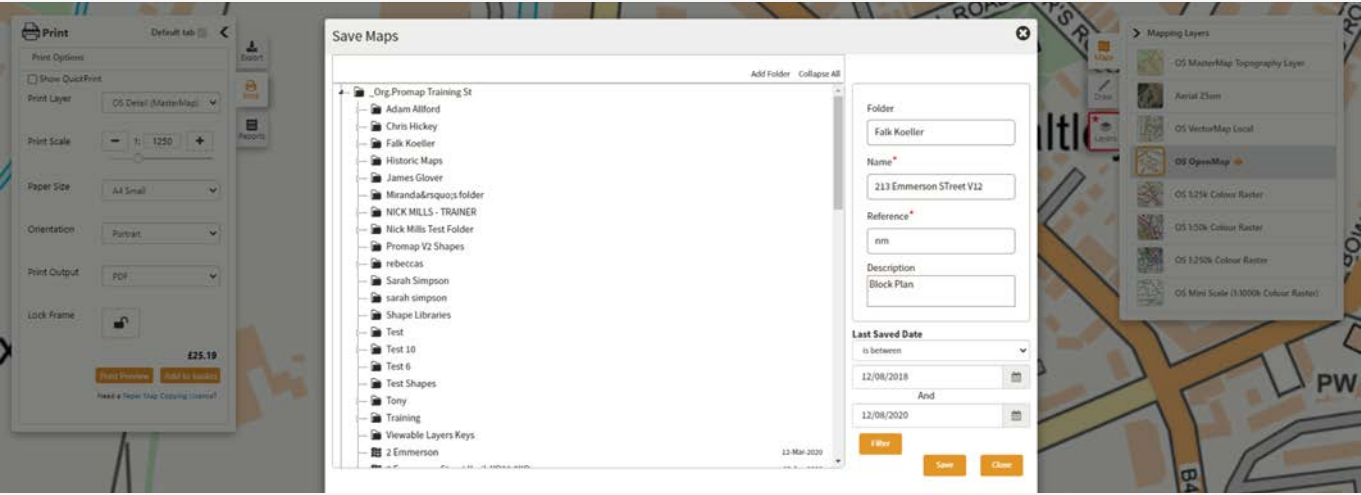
Print
Default tab
Print Options
Show QuickPrint
Print Layer
OS Detail (MasterMap)
Print Scale
1: 1250
Paper Size
A4 Small
Orientation
Portrait
Print Output
PDF
Lock Frame
£25.19
Print Preview
Add to basket
Need a Paper Map Copying Licence?

Export
Print
Reports

Save Maps
Add Folder Collapse All
_Org.Promap Training St
Adam Allford
Chris Hickey
Falk Koeller
Historic Maps
James Glover
Miranda&rsquo;s folder
NICK MILLS - TRAINER
Nick Mills Test Folder
Promap V2 Shapes
rebeccas
Sarah Simpson
sarah simpson
Shape Libraries
Test
Test 10
Test 6
Test Shapes
Tony
Training
Viewable Layers Keys
2 Emmerson 12-Mar-2020
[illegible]

Folder
Falk Koeller
Name*
213 Emmerson STreet V12
Reference*
nm
Description
Block Plan
Last Saved Date
is between
12/08/2018
And
12/08/2020
Filter
Save
Close

Maps
Draw
Layers

Mapping Layers
OS MasterMap Topography Layer
Aerial 25cm
OS VectorMap Local
OS OpenMap
OS 1:25k Colour Raster
OS 1:50k Colour Raster
OS 1:250k Colour Raster
OS Mini Scale (1:1000k Colour Raster)

ROAD
PW
B4